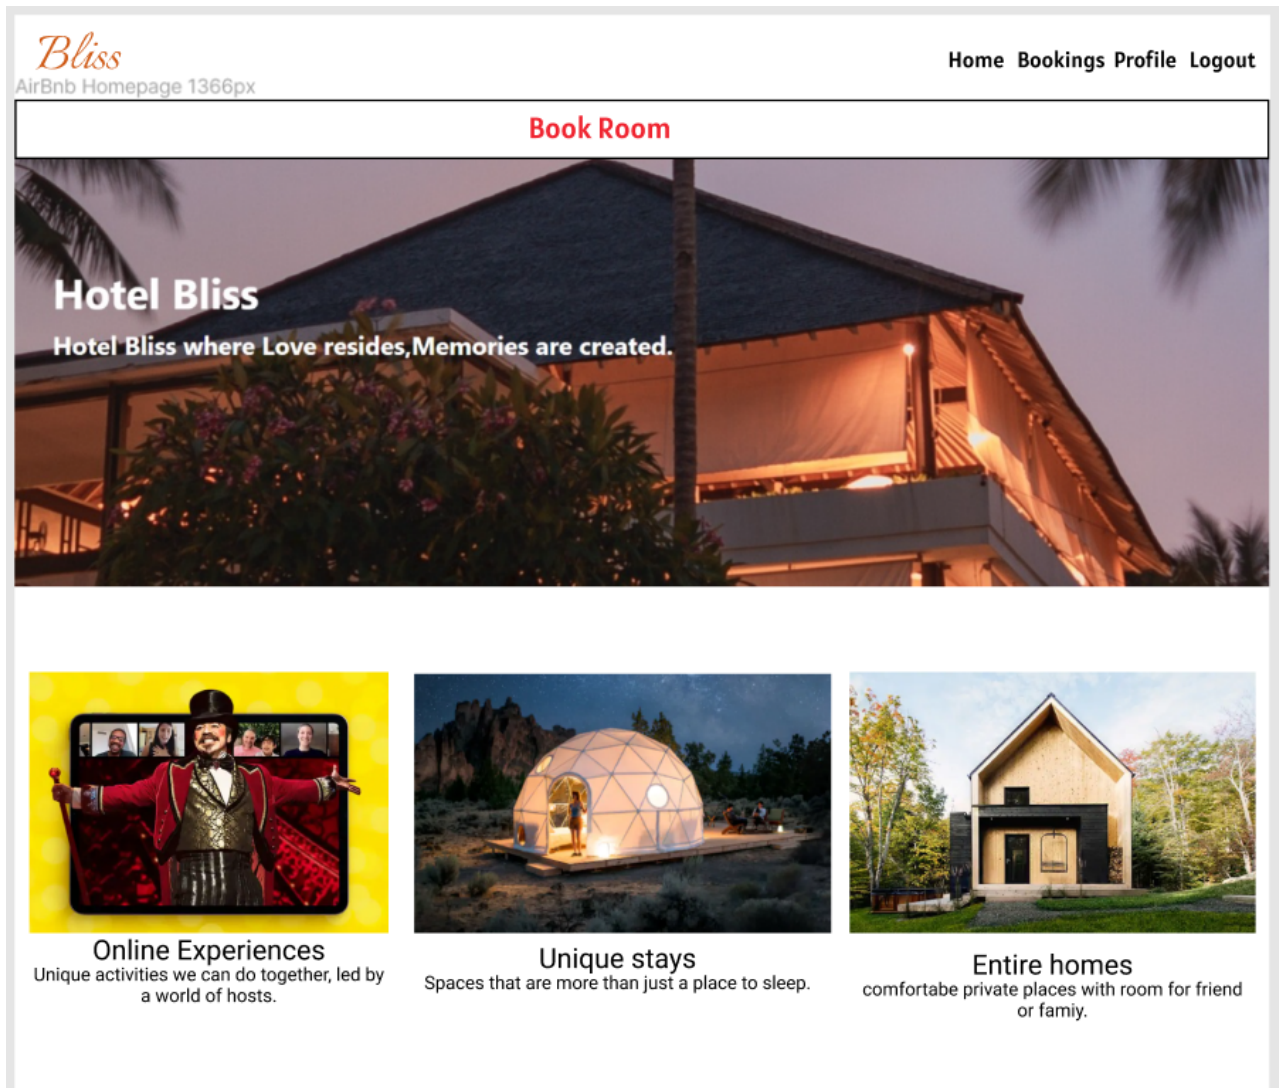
Bliss
AirBnb Homepage 1366px

Home Bookings Profile Logout

Book Room

Hotel Bliss

Hotel Bliss where Love resides,Memories are created.

Online Experiences
Unique activities we can do together, led by a world of hosts.

Unique stays
Spaces that are more than just a place to sleep.

Entire homes
comfortabe private places with room for friend or famiy.